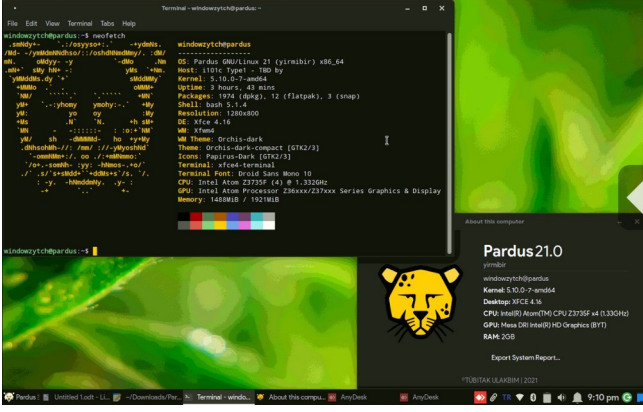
Terminal - windowzytch@pardus: ~

File Edit View Terminal Tabs Help

windowzytch@pardus:~$ neofetch

windowzytch@pardus
------------------
OS: Pardus GNU/Linux 21 (yirmibir) x86_64
Host: i101c Type1 - TBD by
Kernel: 5.10.0-7-amd64
Uptime: 3 hours, 43 mins
Packages: 1974 (dpkg), 12 (flatpak), 3 (snap)
Shell: bash 5.1.4
Resolution: 1280x800
DE: Xfce 4.16
WM: Xfwm4
WM Theme: Orchis-dark
Theme: Orchis-dark-compact [GTK2/3]
Icons: Papirus-Dark [GTK2/3]
Terminal: xfce4-terminal
Terminal Font: Droid Sans Mono 10
CPU: Intel Atom Z3735F (4) @ 1.332GHz
GPU: Intel Atom Processor Z36xxx/Z37xxx Series Graphics & Display
Memory: 1488MiB / 1921MiB

windowzytch@pardus:~$

About this computer

Pardus 21.0
yirmibir

windowzytch@pardus
Kernel: 5.10.0-7-amd64
Desktop: XFCE 4.16
CPU: Intel(R) Atom(TM) CPU Z3735F x4 (1.33GHz)
GPU: Mesa DRI Intel(R) HD Graphics (BYT)
RAM: 2GB

Export System Report...

©TÜBİTAK ULAKBİM | 2021

Pardus | Untitled 1.odt - Li... | ~/Downloads/Per... | Terminal - windo... | About this compu... | AnyDesk | AnyDesk | TR | 9:10 pm